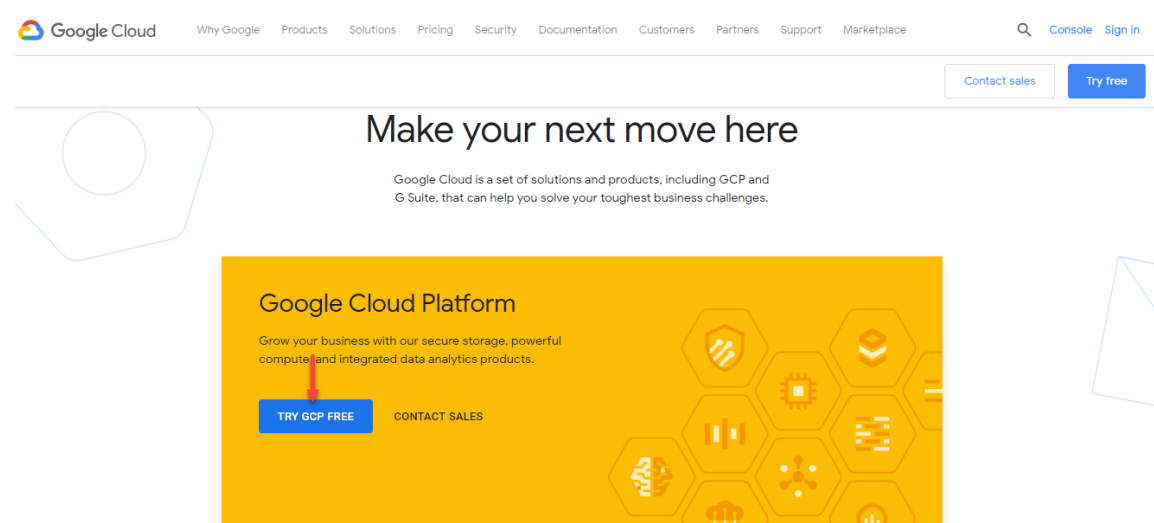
Google Cloud Why Google Products Solutions Pricing Security Documentation Customers Partners Support Marketplace Console Sign in

Contact sales Try free

Make your next move here

Google Cloud is a set of solutions and products, including GCP and G Suite, that can help you solve your toughest business challenges.

Google Cloud Platform

Grow your business with our secure storage, powerful compute and integrated data analytics products.

TRY GCP FREE CONTACT SALES